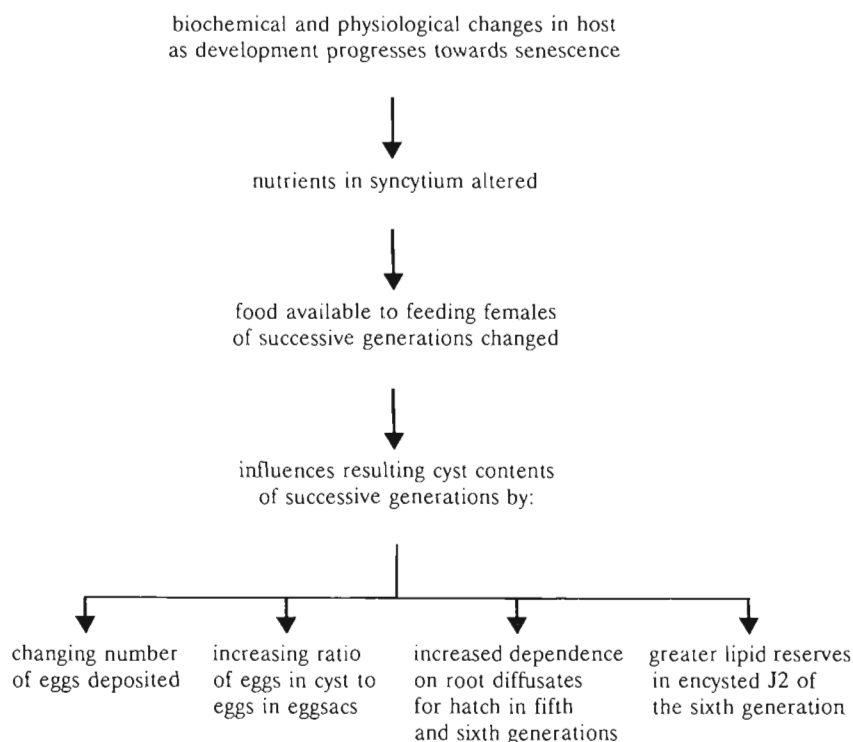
biochemical and physiological changes in host as development progresses towards senescence

nutrients in syncytium altered

food available to feeding females of successive generations changed

influences resulting cyst contents of successive generations by:

changing number of eggs deposited

increasing ratio of eggs in cyst to eggs in eggsacs

increased dependence on root diffusates for hatch in fifth and sixth generations

greater lipid reserves in encysted J2 of the sixth generation